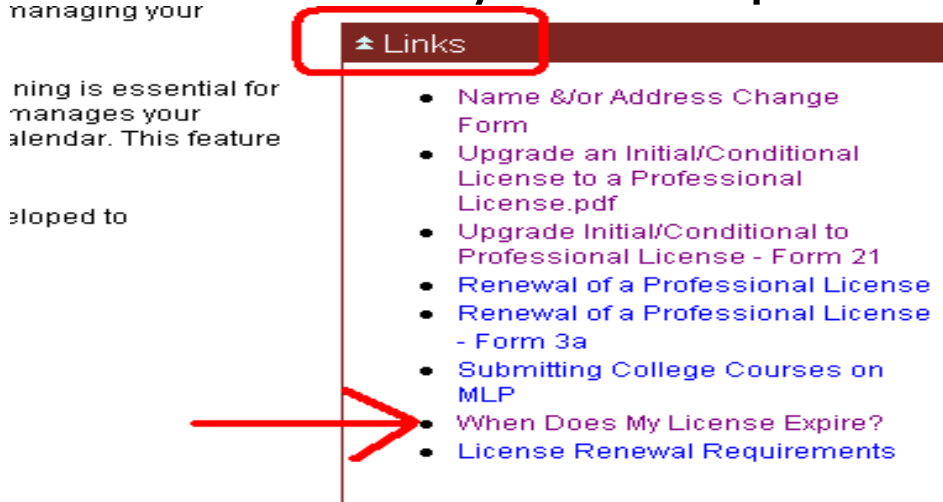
nanaging your

ning is essential for
manages your
alendar. This feature

eloped to

Links

- Name &/or Address Change Form
- Upgrade an Initial/Conditional License to a Professional License.pdf
- Upgrade Initial/Conditional to Professional License - Form 21
- Renewal of a Professional License
- Renewal of a Professional License - Form 3a
- Submitting College Courses on MLP
- When Does My License Expire?
- License Renewal Requirements